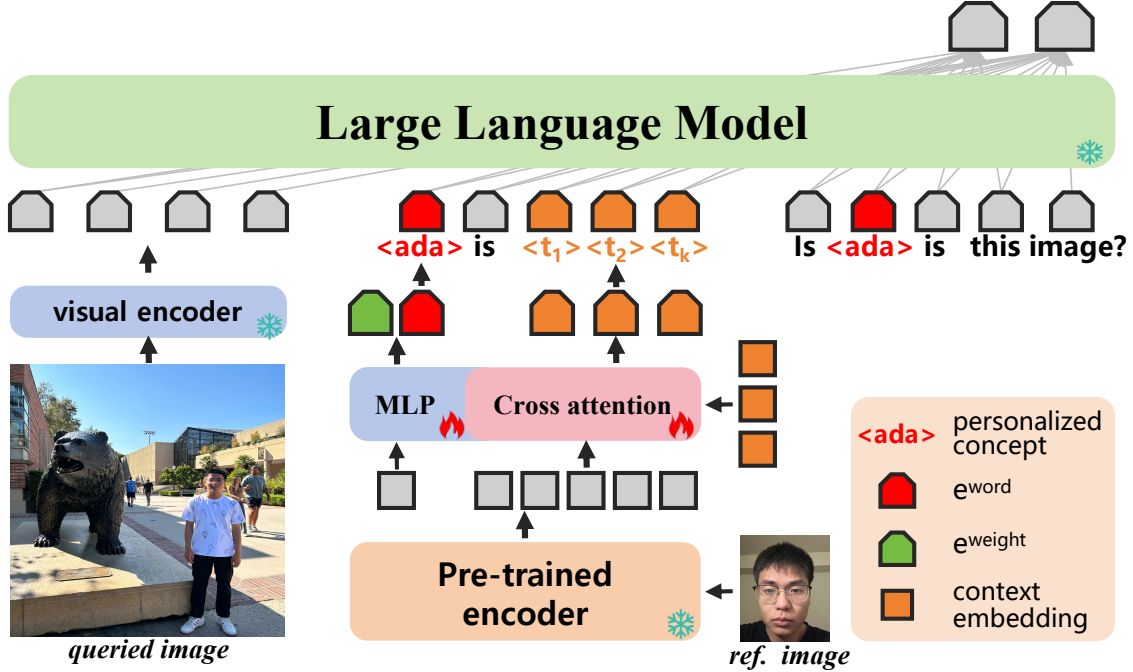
Large Language Model

<ada> is <$t_1$> <$t_2$> <$t_k$>

Is <ada> is this image?

visual encoder

MLP

Cross attention

Pre-trained encoder

queried image

ref. image

<ada> personalized concept

$e^{word}$

$e^{weight}$

context embedding